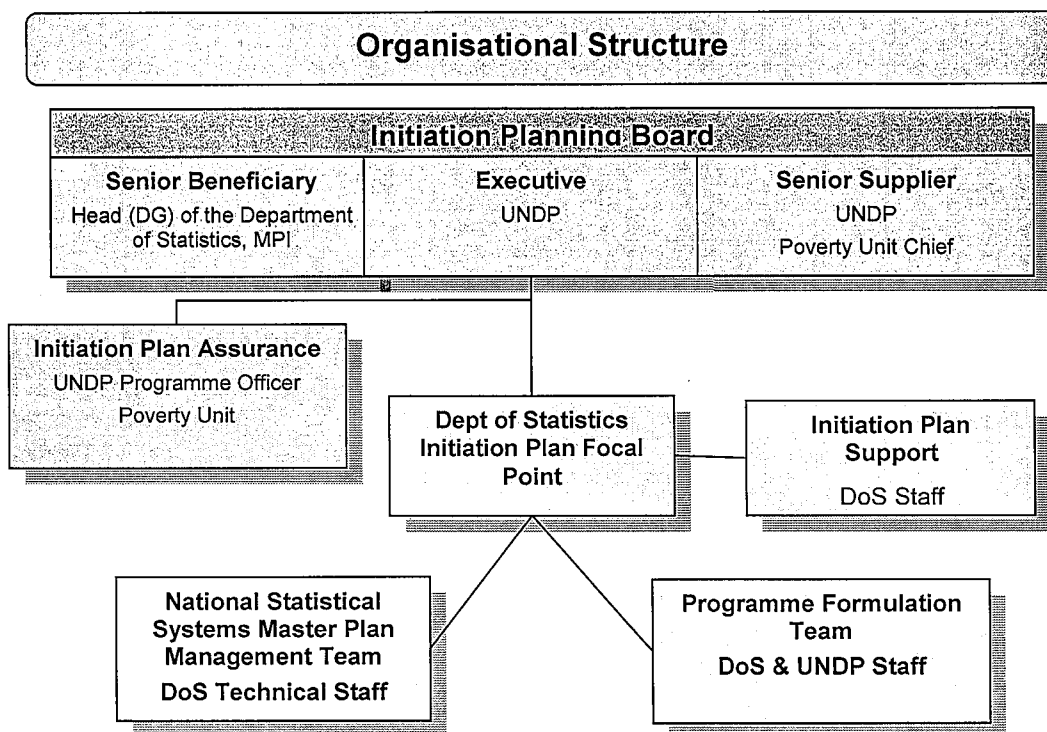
Organisational Structure

Initiation Planning Board

Senior Beneficiary
Head (DG) of the Department of Statistics, MPI

Executive
UNDP

Senior Supplier
UNDP
Poverty Unit Chief

Initiation Plan Assurance
UNDP Programme Officer
Poverty Unit

Dept of Statistics Initiation Plan Focal Point

Initiation Plan Support
DoS Staff

National Statistical Systems Master Plan Management Team
DoS Technical Staff

Programme Formulation Team
DoS & UNDP Staff